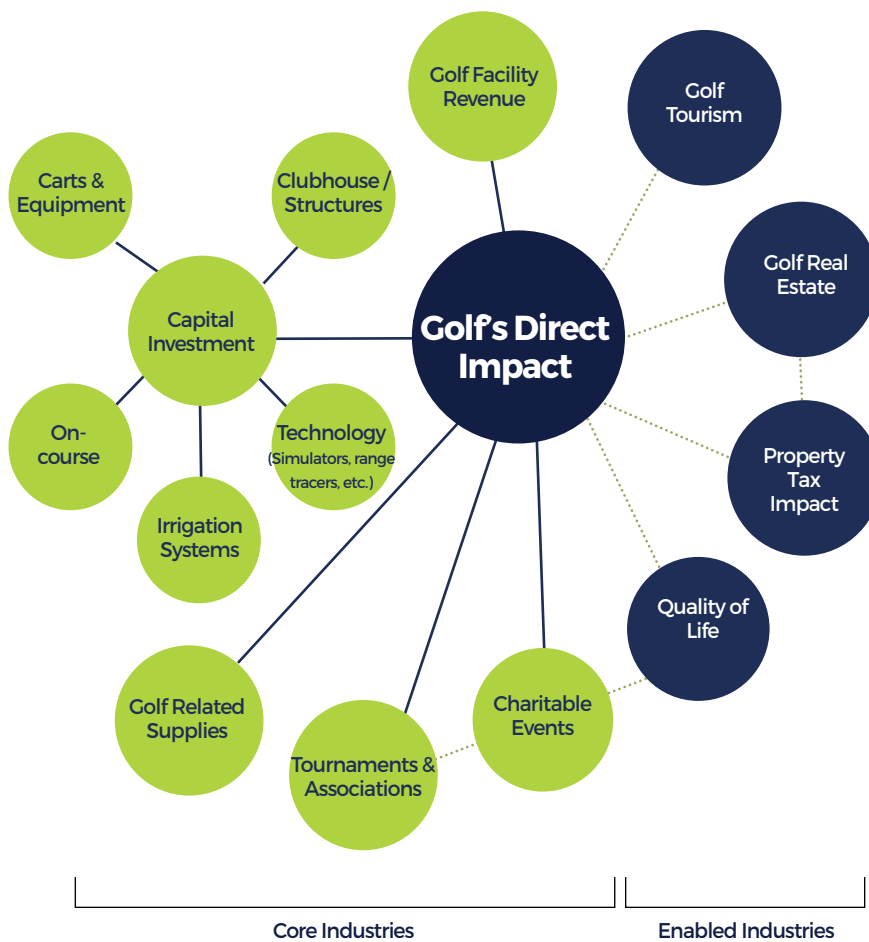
Golf Facility Revenue

Golf Tourism

Carts & Equipment

Clubhouse / Structures

Golf Real Estate

Capital Investment

Golf's Direct Impact

On-course

Technology (Simulators, range tracers, etc.)

Property Tax Impact

Irrigation Systems

Quality of Life

Golf Related Supplies

Charitable Events

Tournaments & Associations

Core Industries

Enabled Industries